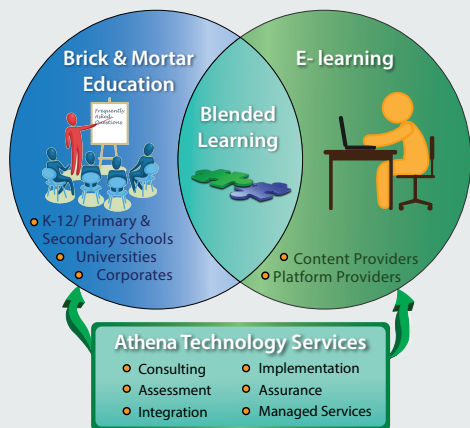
Brick & Mortar Education

Frequently Asked Questions

K-12/ Primary & Secondary Schools
Universities
Corporates

Blended Learning

E- learning

Content Providers
Platform Providers

Athena Technology Services

Consulting
Assessment
Integration
Implementation
Assurance
Managed Services